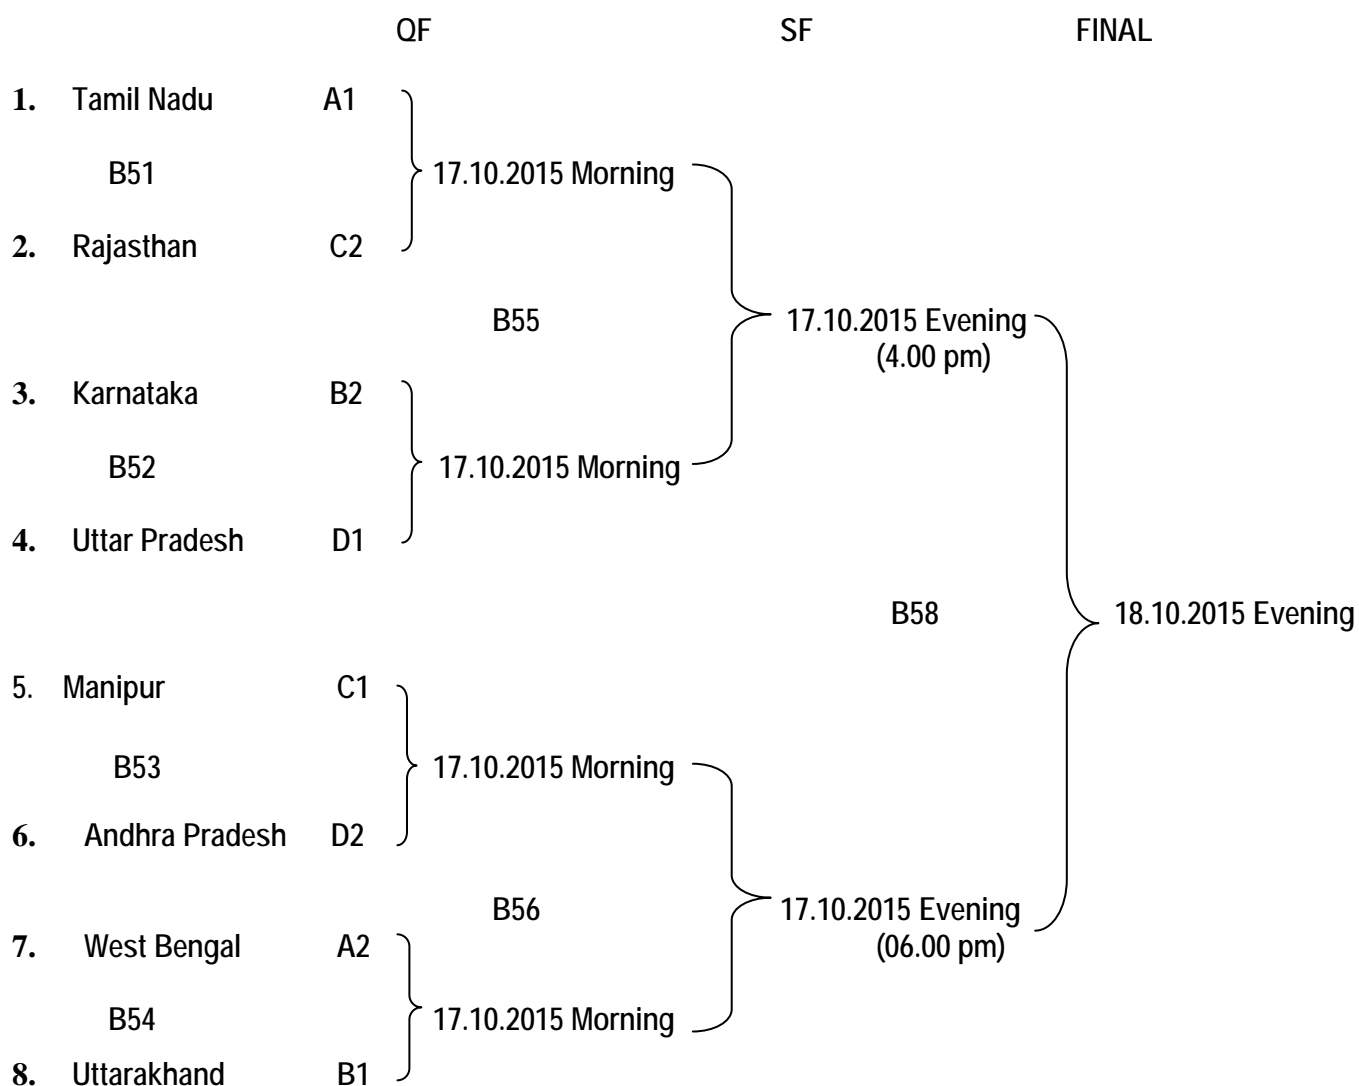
QF SF FINAL

1. Tamil Nadu A1

B51 17.10.2015 Morning

2. Rajasthan C2

B55 17.10.2015 Evening (4.00 pm)

3. Karnataka B2

B52 17.10.2015 Morning

4. Uttar Pradesh D1

B58 18.10.2015 Evening

5. Manipur C1

B53 17.10.2015 Morning

6. Andhra Pradesh D2

B56 17.10.2015 Evening (06.00 pm)

7. West Bengal A2

B54 17.10.2015 Morning

8. Uttarakhand B1